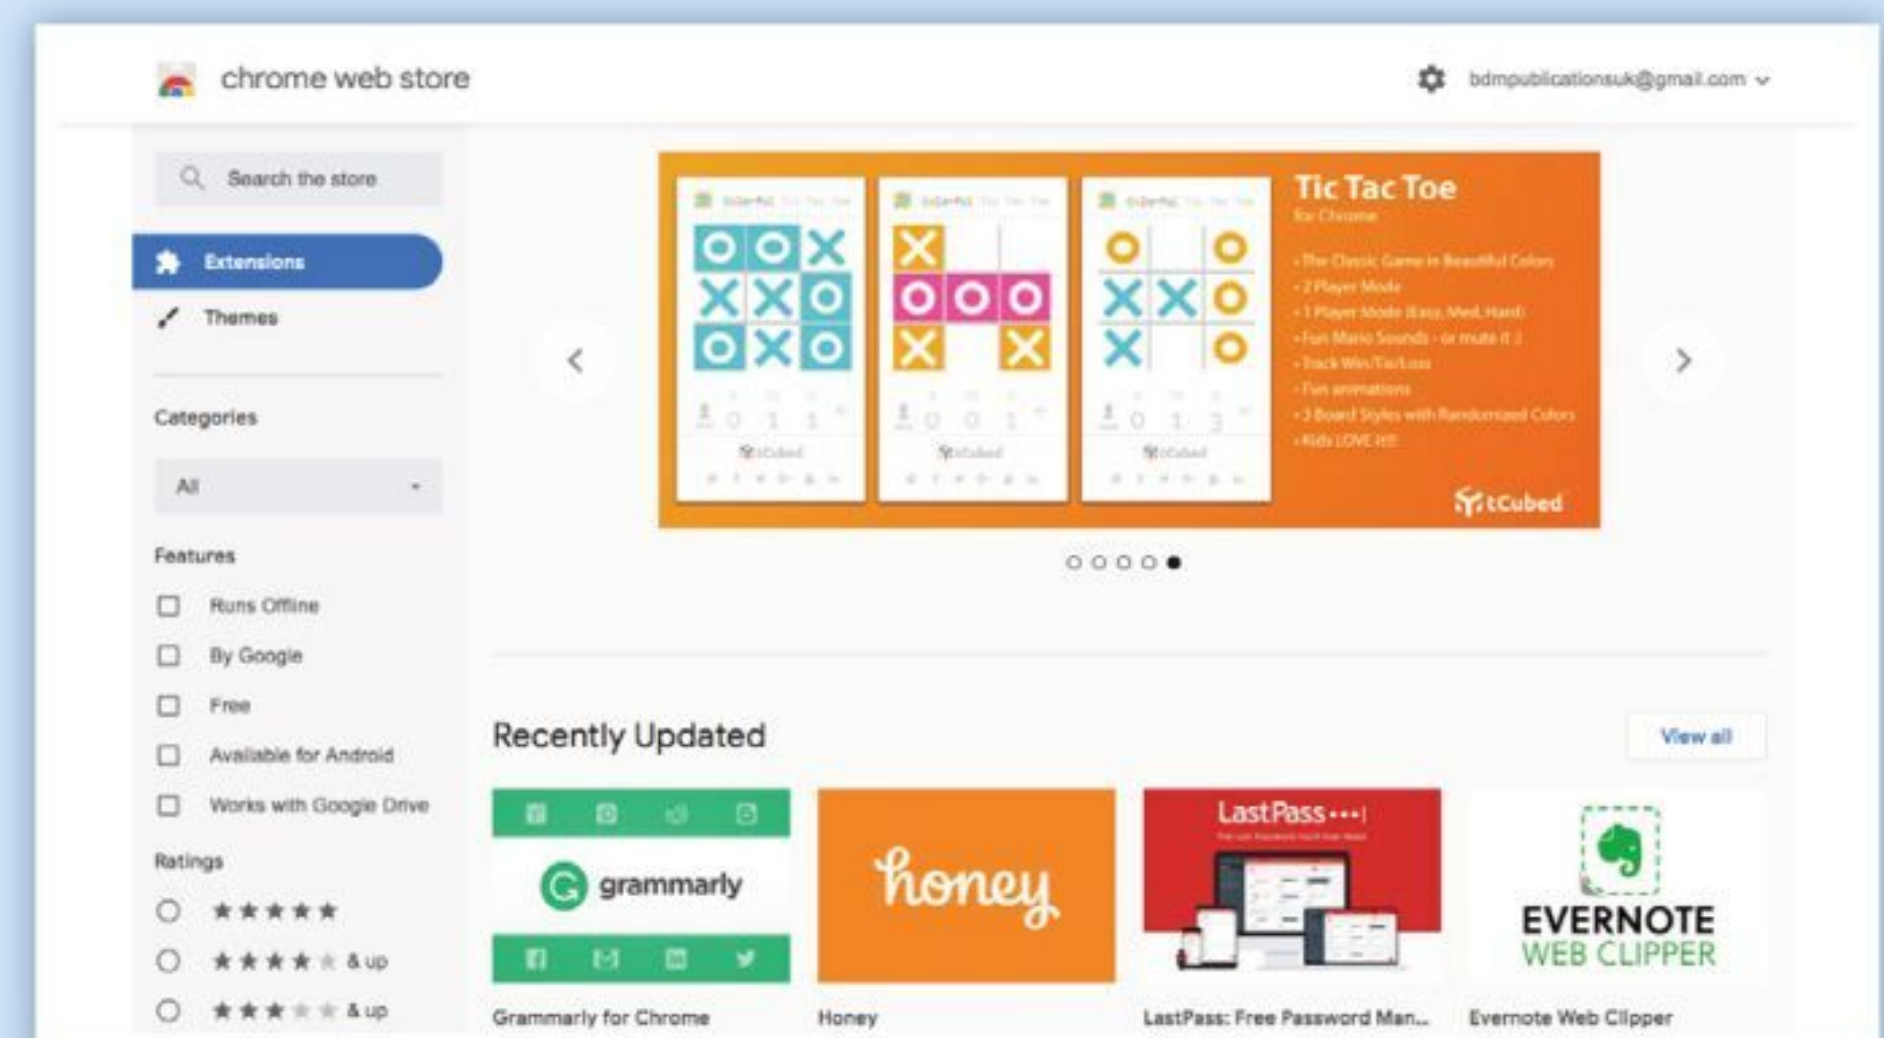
chrome web store

bdmpublicationsuk@gmail.com

Search the store

Extensions

Themes

Categories

All

Features

Runs Offline

By Google

Free

Available for Android

Works with Google Drive

Ratings

★★★★★

★★★★ & up

★★★ & up

Tic Tac Toe

for Chrome

• The Classic Game in Beautiful Colors
• 2 Player Mode
• 1 Player Mode (Easy, Med, Hard)
• Fun Mario Sounds - or mute it :)
• Track Win/Tie/Loss
• Fun animations
• 3 Board Styles with Randomized Colors
• Kids LOVE it!!

tCubed

Recently Updated

View all

grammarly

honey

LastPass•••|

EVERNOTE WEB CLIPPER

Grammarly for Chrome

Honey

LastPass: Free Password Man...

Evernote Web Clipper